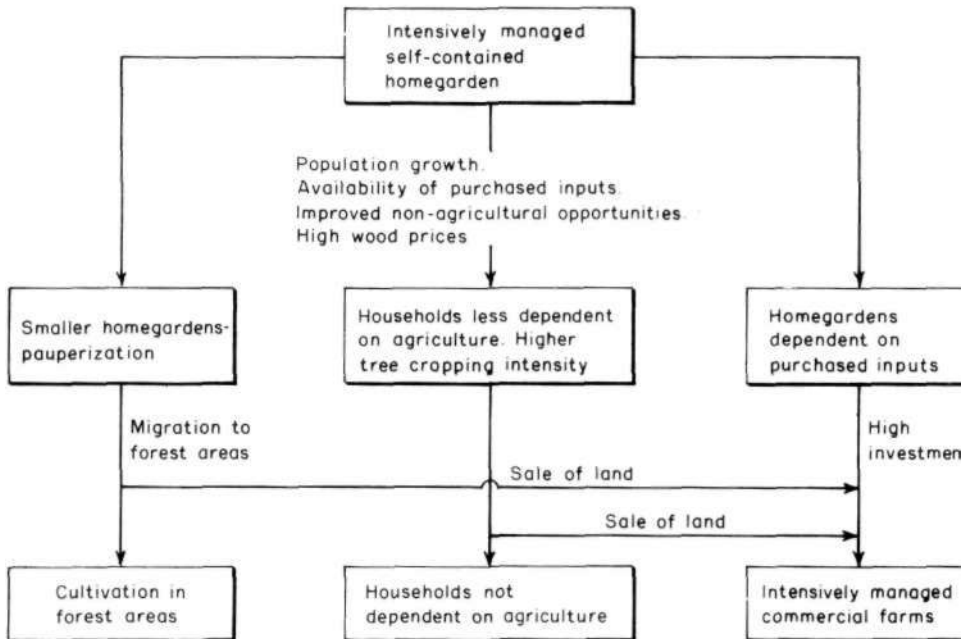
Intensively managed self-contained homegarden

Population growth.
Availability of purchased inputs.
Improved non-agricultural opportunities.
High wood prices

Smaller homegardens-pauperization

Households less dependent on agriculture. Higher tree cropping intensity

Homegardens dependent on purchased inputs

Migration to forest areas

High investmen

Sale of land

Sale of land

Cultivation in forest areas

Households not dependent on agriculture

Intensively managed commercial farms